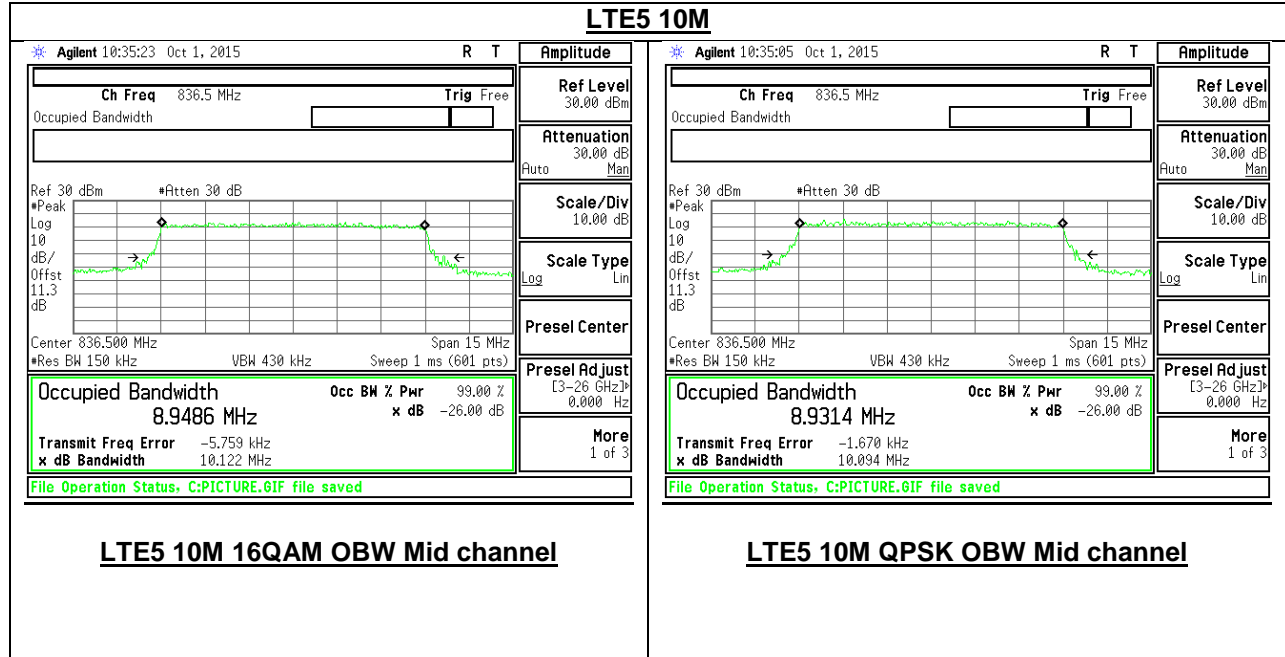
LTE5 10M

Agilent 10:35:23 Oct 1, 2015 R T

Ch Freq 836.5 MHz Trig Free
Occupied Bandwidth

Ref 30 dBm #Atten 30 dB
#Peak
Log
10
dB/
Offst
11.3
dB

Center 836.500 MHz Span 15 MHz
#Res BW 150 kHz VBW 430 kHz Sweep 1 ms (601 pts)

Occupied Bandwidth Occ BW % Pwr 99.00 %
8.9486 MHz x dB -26.00 dB

Transmit Freq Error -5.759 kHz
x dB Bandwidth 10.122 MHz

File Operation Status, C:PICTURE.GIF file saved

Amplitude
Ref Level 30.00 dBm
Attenuation 30.00 dB
Auto Man
Scale/Div 10.00 dB
Scale Type
Log Lin
Presel Center
Presel Adjust [3-26 GHz] 0.000 Hz
More 1 of 3

Agilent 10:35:05 Oct 1, 2015 R T

Ch Freq 836.5 MHz Trig Free
Occupied Bandwidth

Ref 30 dBm #Atten 30 dB
#Peak
Log
10
dB/
Offst
11.3
dB

Center 836.500 MHz Span 15 MHz
#Res BW 150 kHz VBW 430 kHz Sweep 1 ms (601 pts)

Occupied Bandwidth Occ BW % Pwr 99.00 %
8.9314 MHz x dB -26.00 dB

Transmit Freq Error -1.670 kHz
x dB Bandwidth 10.094 MHz

File Operation Status, C:PICTURE.GIF file saved

Amplitude
Ref Level 30.00 dBm
Attenuation 30.00 dB
Auto Man
Scale/Div 10.00 dB
Scale Type
Log Lin
Presel Center
Presel Adjust [3-26 GHz] 0.000 Hz
More 1 of 3

LTE5 10M 16QAM OBW Mid channel

LTE5 10M QPSK OBW Mid channel